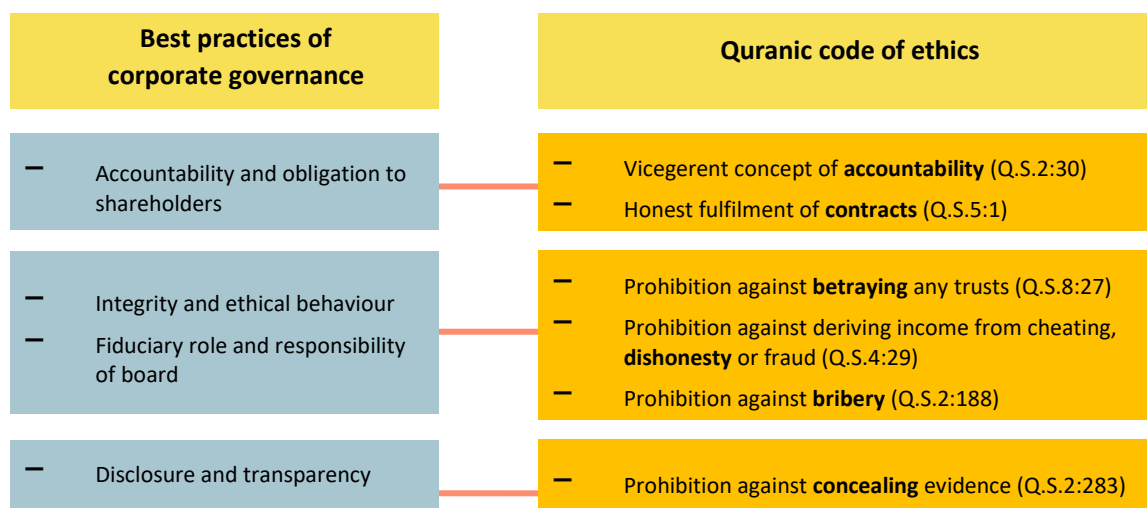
Best practices of corporate governance

Quranic code of ethics

– Accountability and obligation to shareholders

– Vicegerent concept of **accountability** (Q.S.2:30)
– Honest fulfilment of **contracts** (Q.S.5:1)

– Integrity and ethical behaviour
– Fiduciary role and responsibility of board

– Prohibition against **betraying** any trusts (Q.S.8:27)
– Prohibition against deriving income from cheating, **dishonesty** or fraud (Q.S.4:29)
– Prohibition against **bribery** (Q.S.2:188)

– Disclosure and transparency

– Prohibition against **concealing** evidence (Q.S.2:283)